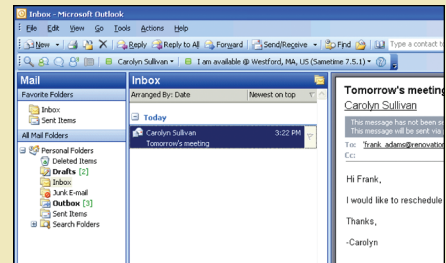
Inbox - Microsoft Outlook

File Edit View Go Tools Actions Help

New Reply Reply to All Forward Send/Receive Find Type a contact to

Carolyn Sullivan I am available @ Westford, MA, US (Sametime 7.5.1)

Mail

Favorite Folders

Inbox

Sent Items

All Mail Folders

Personal Folders

Deleted Items

Drafts [2]

Inbox

Junk E-mail

Outbox [3]

Sent Items

Search Folders

Inbox

Arranged By: Date Newest on top

Today

Carolyn Sullivan 3:22 PM

Tomorrow's meeting

Tomorrow's meeting

Carolyn Sullivan

This message has not been s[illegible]

This message will be sent via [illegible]

To: frank_adams@renovation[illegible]

Cc:

Hi Frank,

I would like to reschedule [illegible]

Thanks,

-Carolyn